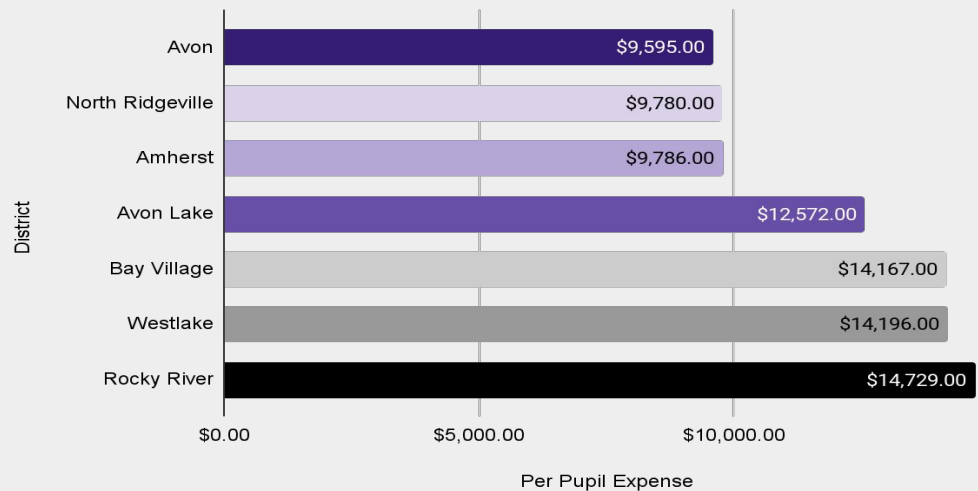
District

Avon $9,595.00
North Ridgeville $9,780.00
Amherst $9,786.00
Avon Lake $12,572.00
Bay Village $14,167.00
Westlake $14,196.00
Rocky River $14,729.00

$0.00
$5,000.00
$10,000.00

Per Pupil Expense